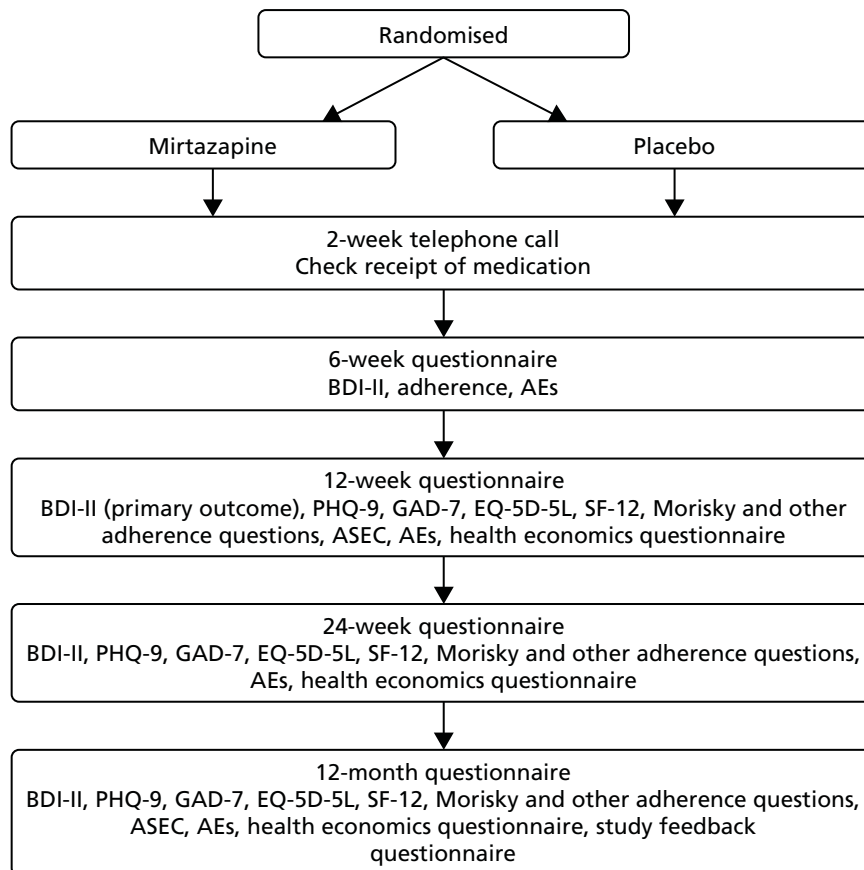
Randomised

Mirtazapine

Placebo

2-week telephone call
Check receipt of medication

6-week questionnaire
BDI-II, adherence, AEs

12-week questionnaire
BDI-II (primary outcome), PHQ-9, GAD-7, EQ-5D-5L, SF-12, Morisky and other adherence questions, ASEC, AEs, health economics questionnaire

24-week questionnaire
BDI-II, PHQ-9, GAD-7, EQ-5D-5L, SF-12, Morisky and other adherence questions, AEs, health economics questionnaire

12-month questionnaire
BDI-II, PHQ-9, GAD-7, EQ-5D-5L, SF-12, Morisky and other adherence questions, ASEC, AEs, health economics questionnaire, study feedback questionnaire